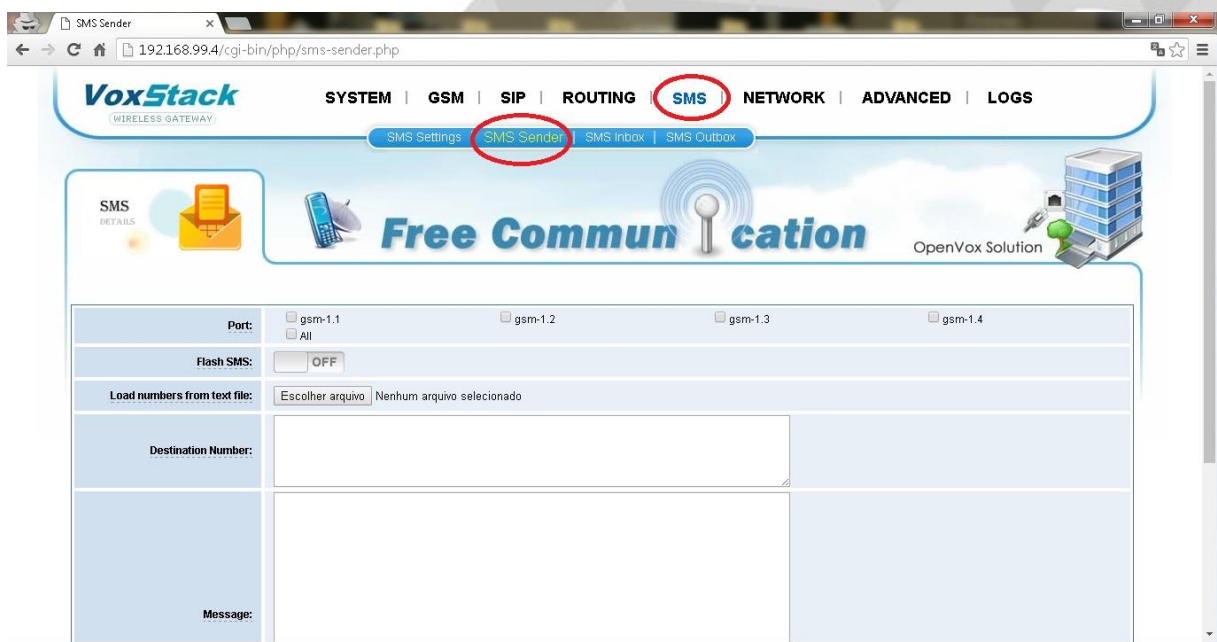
SMS Sender

192.168.99.4/cgi-bin/php/sms-sender.php

VoxStack
WIRELESS GATEWAY

SYSTEM | GSM | SIP | ROUTING | SMS | NETWORK | ADVANCED | LOGS

SMS Settings | SMS Sender | SMS Inbox | SMS Outbox

SMS
DETAILS

Free Commun cation

OpenVox Solution

| | |
|---|---|
| Port: | gsm-1.1 gsm-1.2 gsm-1.3 gsm-1.4 All |
| Flash SMS: | OFF |
| Load numbers from text file: | Escolher arquivo Nenhum arquivo selecionado |
| Destination Number: | |
| Message: | |